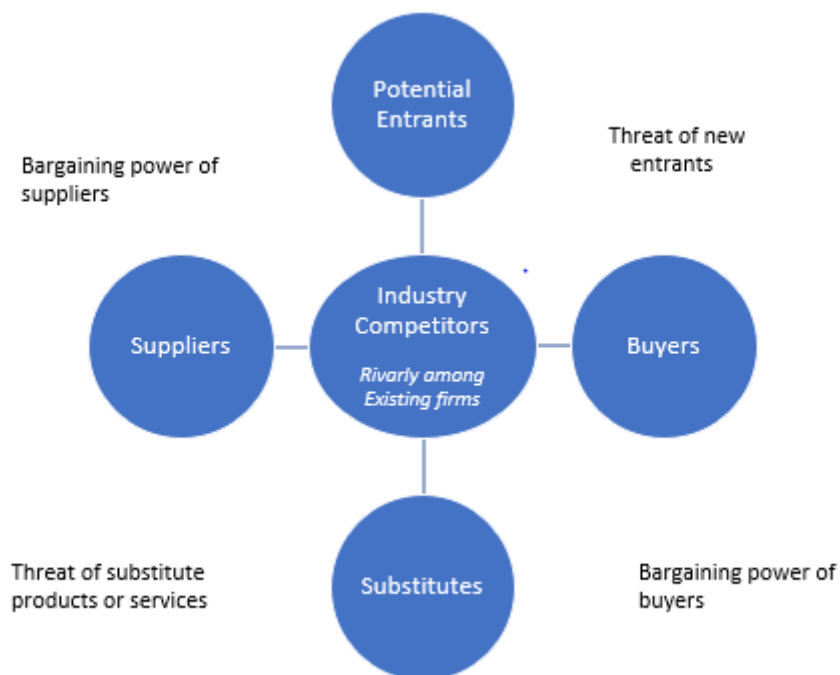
Potential Entrants

Threat of new entrants

Bargaining power of suppliers

Suppliers

Industry Competitors

Rivarly among Existing firms

Buyers

Substitutes

Threat of substitute products or services

Bargaining power of buyers